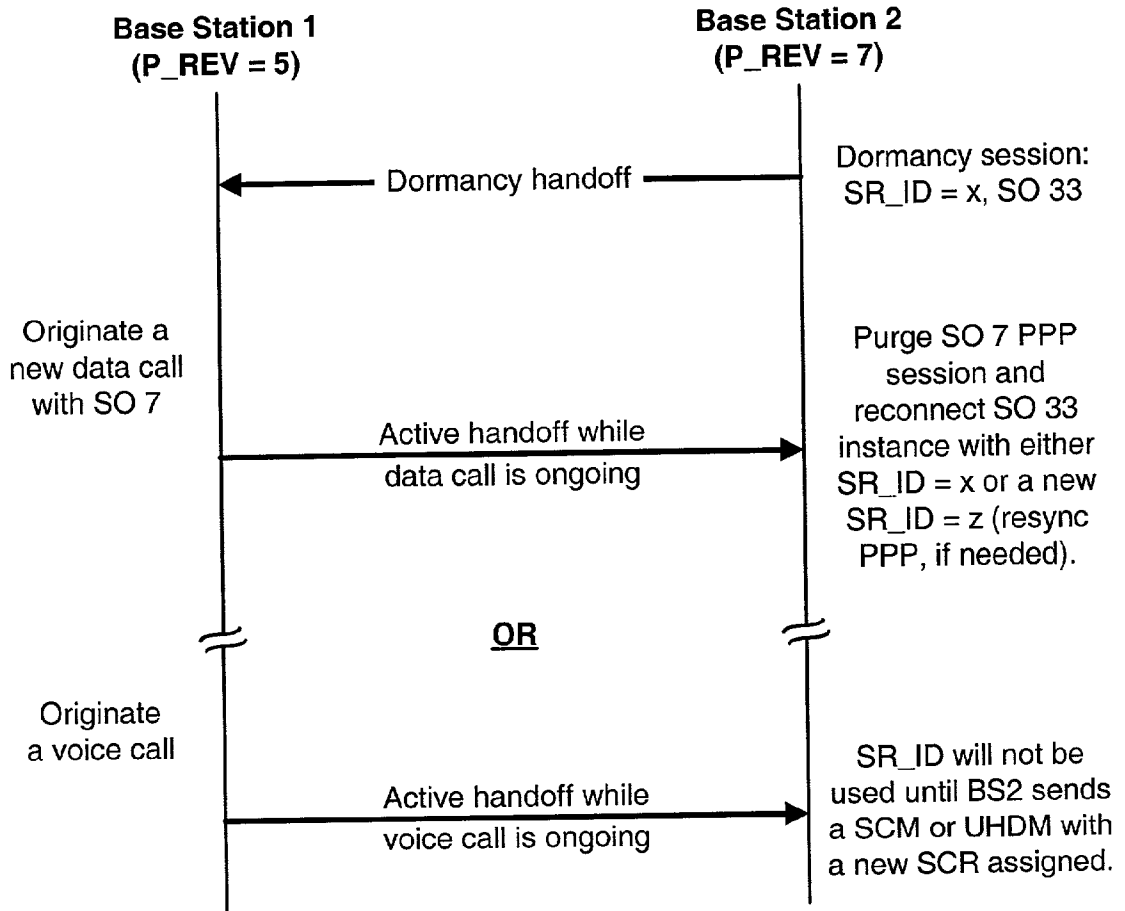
Base Station 1
(P_REV = 5)

Base Station 2
(P_REV = 7)

Dormancy handoff

Dormancy session: SR_ID = x, SO 33

Originate a new data call with SO 7

Active handoff while data call is ongoing

Purge SO 7 PPP session and reconnect SO 33 instance with either SR_ID = x or a new SR_ID = z (resync PPP, if needed).

OR

Originate a voice call

Active handoff while voice call is ongoing

SR_ID will not be used until BS2 sends a SCM or UHDM with a new SCR assigned.